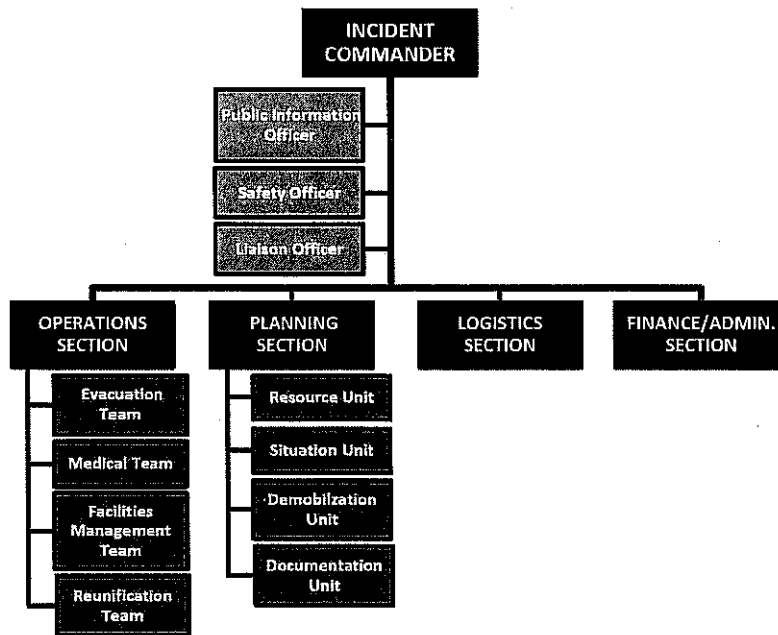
INCIDENT COMMANDER

Public Information Officer

Safety Officer

Liaison Officer

OPERATIONS SECTION

Evacuation Team

Medical Team

Facilities Management Team

Reunification Team

PLANNING SECTION

Resource Unit

Situation Unit

Demobilzation Unit

Documentation Unit

LOGISTICS SECTION

FINANCE/ADMIN. SECTION